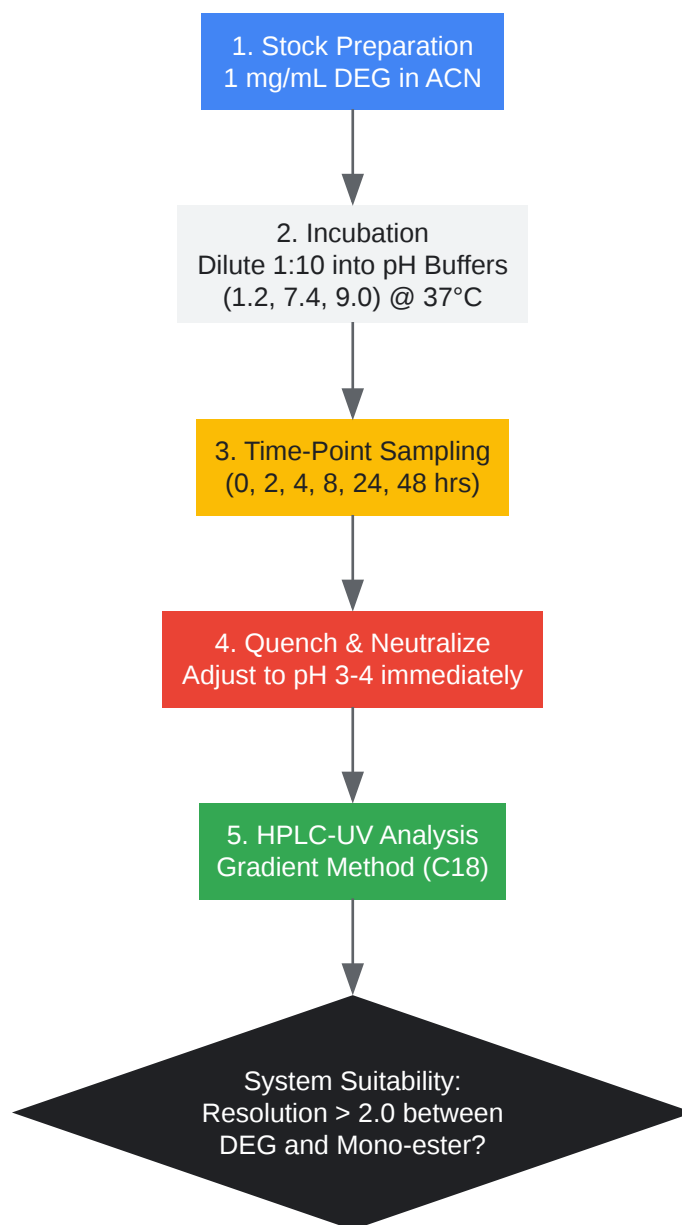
1. Stock Preparation
1 mg/mL DEG in ACN

2. Incubation
Dilute 1:10 into pH Buffers
(1.2, 7.4, 9.0) @ 37°C

3. Time-Point Sampling
(0, 2, 4, 8, 24, 48 hrs)

4. Quench & Neutralize
Adjust to pH 3-4 immediately

5. HPLC-UV Analysis
Gradient Method (C18)

System Suitability:
Resolution > 2.0 between
DEG and Mono-ester?